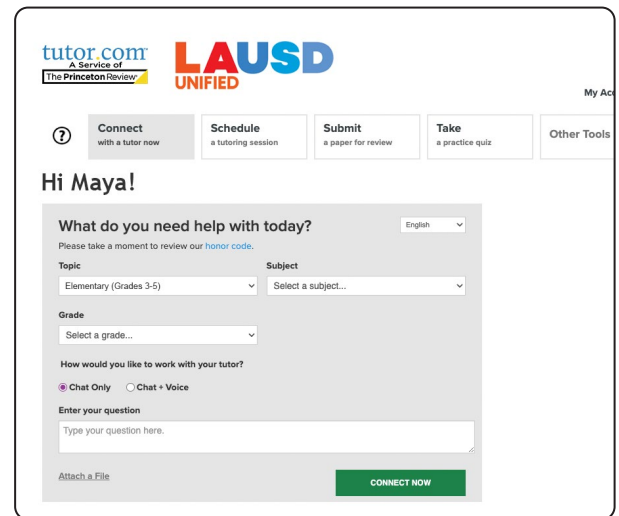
tutor.com
A Service of
The Princeton Review

LAUSD
UNIFIED

My Ac

?

Connect
with a tutor now

Schedule
a tutoring session

Submit
a paper for review

Take
a practice quiz

Other Tools

Hi Maya!

What do you need help with today?

English

Please take a moment to review our honor code.

Topic

Elementary (Grades 3-5)

Subject

Select a subject...

Grade

Select a grade...

How would you like to work with your tutor?

Chat Only

Chat + Voice

Enter your question

Type your question here.

Attach a File

CONNECT NOW